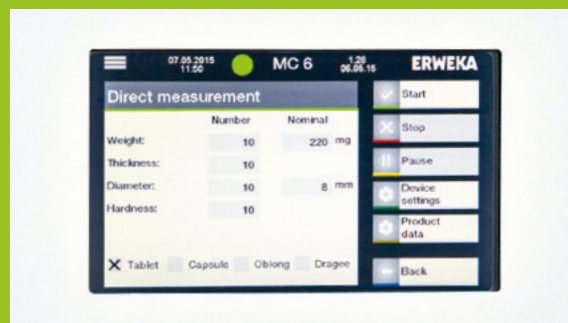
07.05.2015
11:50

MC 6

1.20
06.05.16

ERWEKA

Direct measurement

| | Number | Nominal |
|---|---|---|
| Weight: | 10 | 220 mg |
| Thickness: | 10 | |
| Diameter: | 10 | 8 mm |
| Hardness: | 10 | |

X Tablet Capsule Oblong Dragee

Start

Stop

Pause

Device settings

Product data

Back